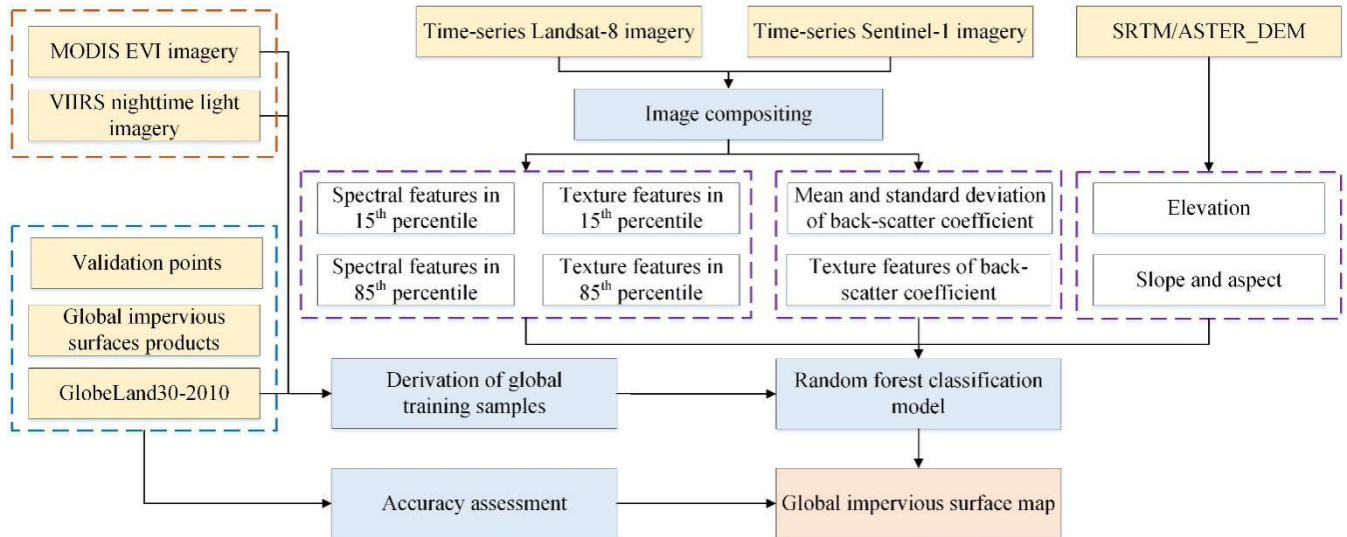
MODIS EVI imagery

VIIRS nighttime light imagery

Time-series Landsat-8 imagery

Time-series Sentinel-1 imagery

SRTM/ASTER_DEM

Image compositing

Spectral features in $15^{th}$ percentile

Texture features in $15^{th}$ percentile

Spectral features in $85^{th}$ percentile

Texture features in $85^{th}$ percentile

Mean and standard deviation of back-scatter coefficient

Texture features of back-scatter coefficient

Elevation

Slope and aspect

Validation points

Global impervious surfaces products

GlobeLand30-2010

Derivation of global training samples

Random forest classification model

Accuracy assessment

Global impervious surface map